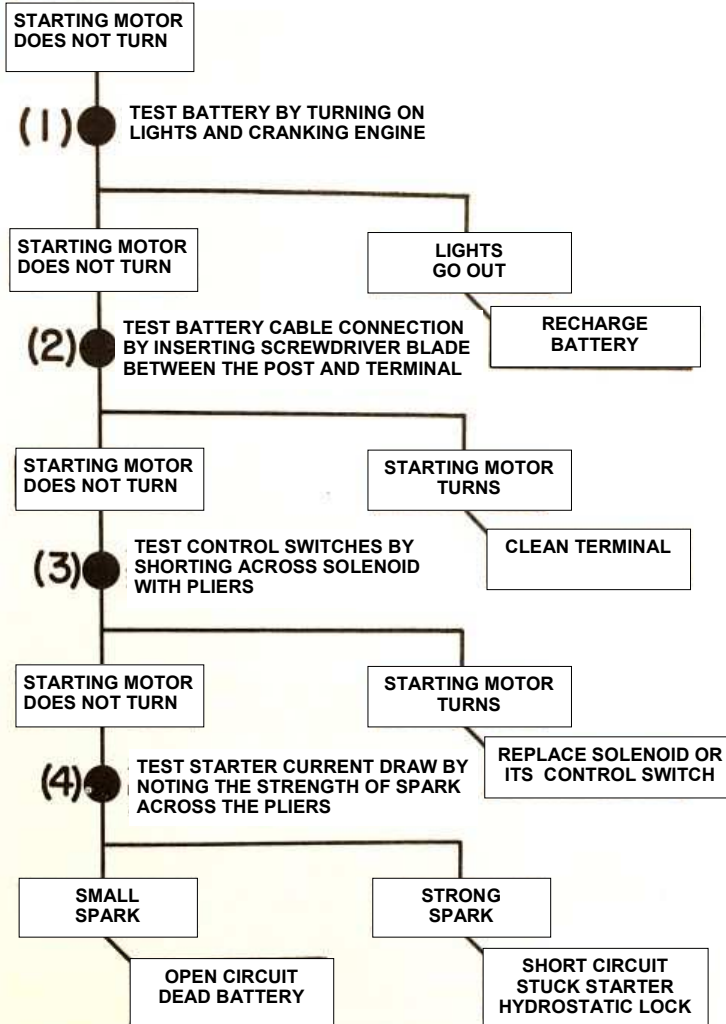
STARTING MOTOR DOES NOT TURN

(1) TEST BATTERY BY TURNING ON LIGHTS AND CRANKING ENGINE

STARTING MOTOR DOES NOT TURN

LIGHTS GO OUT

RECHARGE BATTERY

(2) TEST BATTERY CABLE CONNECTION BY INSERTING SCREWDRIVER BLADE BETWEEN THE POST AND TERMINAL

STARTING MOTOR DOES NOT TURN

STARTING MOTOR TURNS

CLEAN TERMINAL

(3) TEST CONTROL SWITCHES BY SHORTING ACROSS SOLENOID WITH PLIERS

STARTING MOTOR DOES NOT TURN

STARTING MOTOR TURNS

REPLACE SOLENOID OR ITS CONTROL SWITCH

(4) TEST STARTER CURRENT DRAW BY NOTING THE STRENGTH OF SPARK ACROSS THE PLIERS

SMALL SPARK

STRONG SPARK

OPEN CIRCUIT DEAD BATTERY

SHORT CIRCUIT STUCK STARTER HYDROSTATIC LOCK